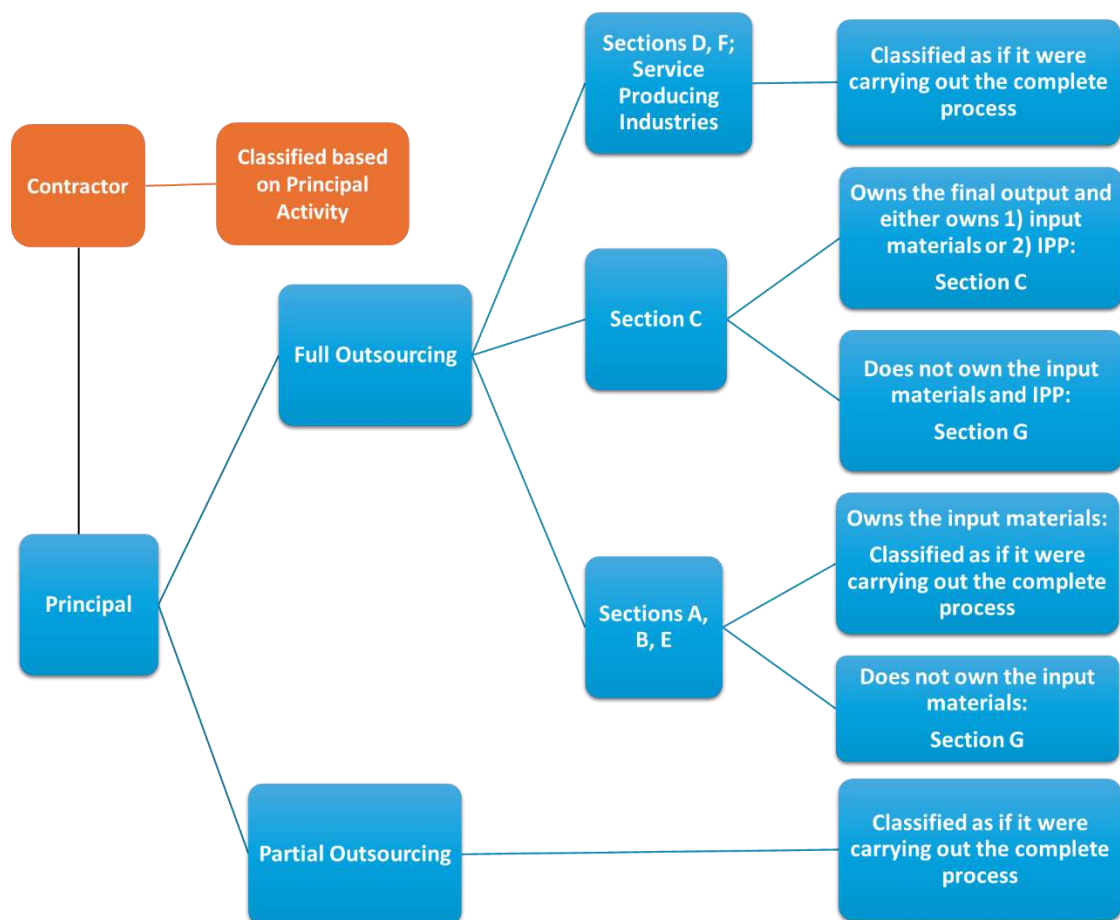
Contractor

Classified based on Principal Activity

Principal

Full Outsourcing

Partial Outsourcing

Sections D, F; Service Producing Industries

Classified as if it were carrying out the complete process

Section C

Owns the final output and either owns 1) input materials or 2) IPP:

Section C

Does not own the input materials and IPP:

Section G

Sections A, B, E

Owns the input materials:

Classified as if it were carrying out the complete process

Does not own the input materials:

Section G

Classified as if it were carrying out the complete process